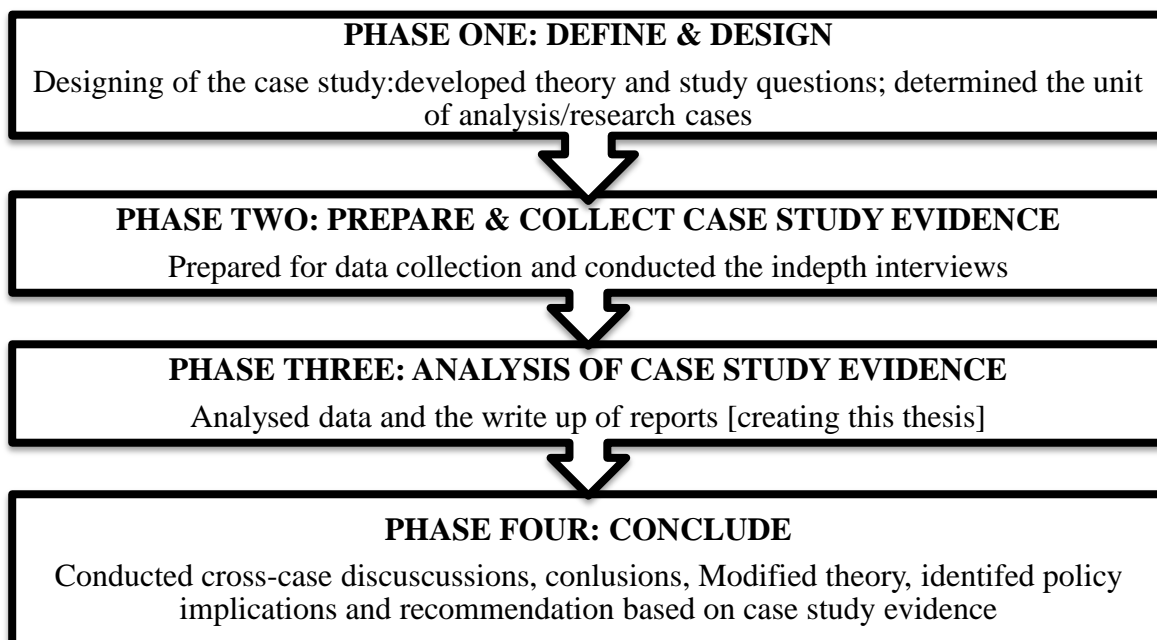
PHASE ONE: DEFINE & DESIGN

Designing of the case study:developed theory and study questions; determined the unit of analysis/research cases

PHASE TWO: PREPARE & COLLECT CASE STUDY EVIDENCE

Prepared for data collection and conducted the indepth interviews

PHASE THREE: ANALYSIS OF CASE STUDY EVIDENCE

Analysed data and the write up of reports [creating this thesis]

PHASE FOUR: CONCLUDE

Conducted cross-case discuscussions, conlusions, Modified theory, identifed policy implications and recommendation based on case study evidence